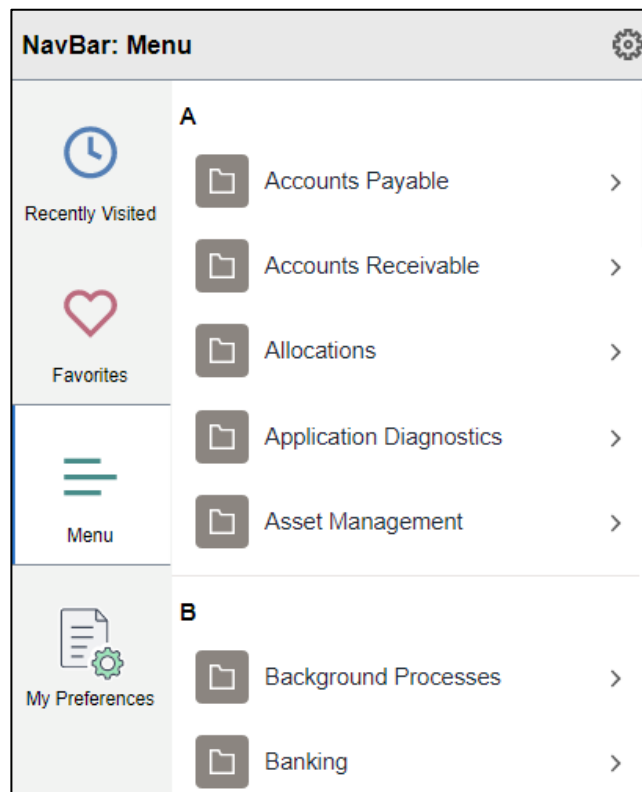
NavBar: Menu

Recently Visited

Favorites

Menu

My Preferences

A

Accounts Payable >

Accounts Receivable >

Allocations >

Application Diagnostics >

Asset Management >

B

Background Processes >

Banking >